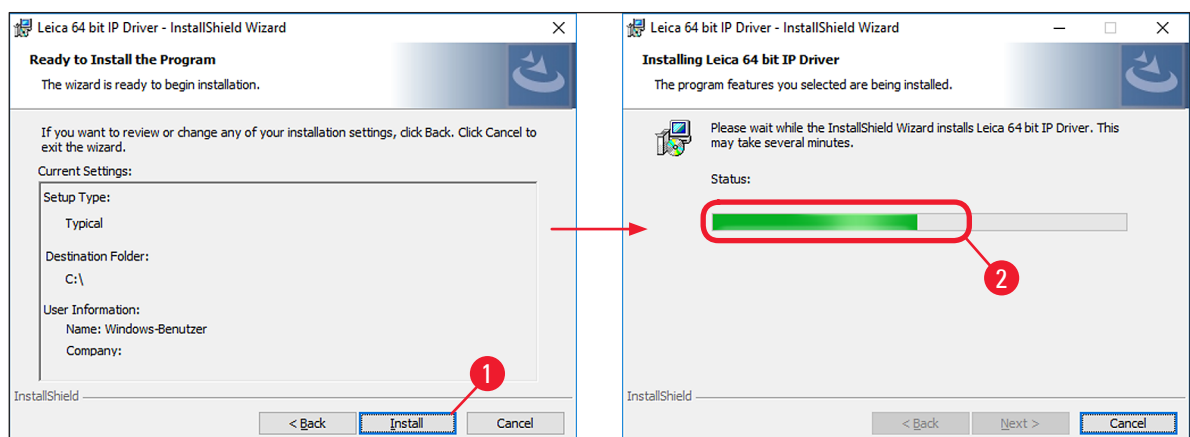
Leica 64 bit IP Driver - InstallShield Wizard

Ready to Install the Program

The wizard is ready to begin installation.

If you want to review or change any of your installation settings, click Back. Click Cancel to exit the wizard.

Current Settings:

Setup Type:

Typical

Destination Folder:

C:\

User Information:

Name: Windows-Benutzer

Company:

InstallShield

1

< Back

Install

Cancel

Leica 64 bit IP Driver - InstallShield Wizard

Installing Leica 64 bit IP Driver

The program features you selected are being installed.

Please wait while the InstallShield Wizard installs Leica 64 bit IP Driver. This may take several minutes.

Status:

2

InstallShield

< Back

Next >

Cancel